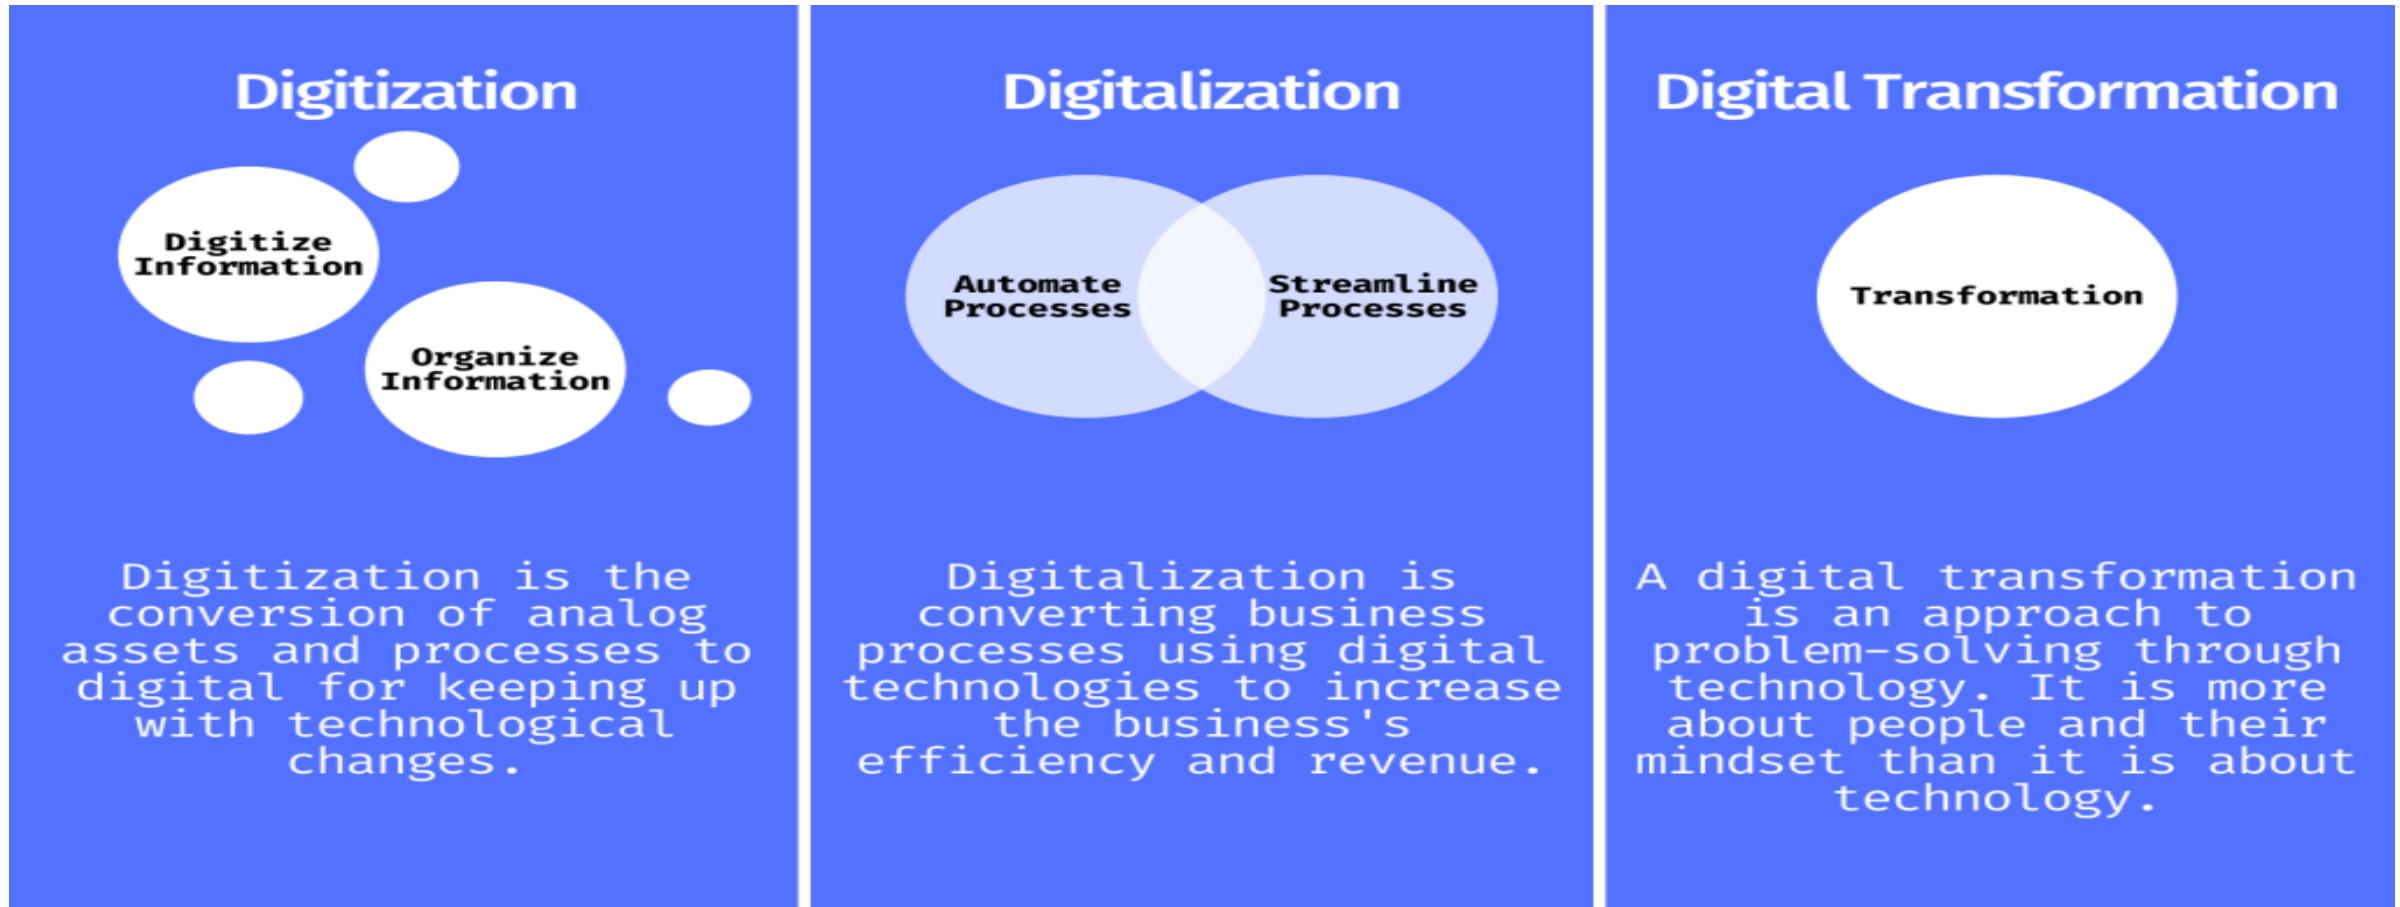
Digitization

Digitize Information

Organize Information

Digitization is the conversion of analog assets and processes to digital for keeping up with technological changes.

Digitalization

Automate Processes

Streamline Processes

Digitalization is converting business processes using digital technologies to increase the business's efficiency and revenue.

Digital Transformation

Transformation

A digital transformation is an approach to problem-solving through technology. It is more about people and their mindset than it is about technology.